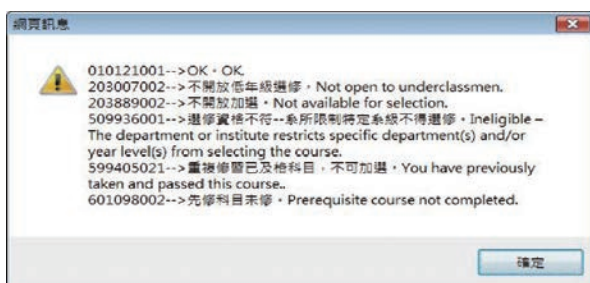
網頁訊息

010121001-->OK，OK.
203007002-->不開放低年級選修，Not open to underclassmen.
203889002-->不開放加選，Not available for selection.
509936001-->選修資格不符--系所限制特定系級不得選修，Ineligible – The department or institute restricts specific department(s) and/or year level(s) from selecting the course.
599405021-->重複修習已及格科目，不可加選，You have previously taken and passed this course.
601098002-->先修科目未修，Prerequisite course not completed.

確定